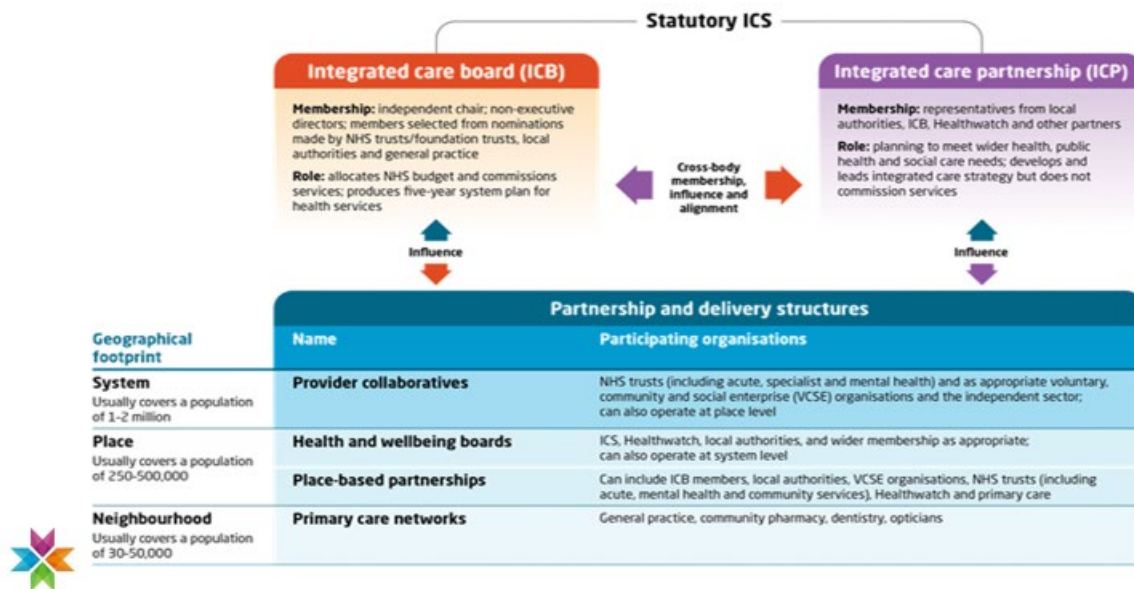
Statutory ICS

Integrated care board (ICB)

Membership: independent chair; non-executive directors; members selected from nominations made by NHS trusts/foundation trusts, local authorities and general practice

Role: allocates NHS budget and commissions services; produces five-year system plan for health services

Integrated care partnership (ICP)

Membership: representatives from local authorities, ICB, Healthwatch and other partners

Role: planning to meet wider health, public health and social care needs; develops and leads integrated care strategy but does not commission services

Cross-body membership, influence and alignment

Influence

Influence

Partnership and delivery structures

| Geographical footprint | Name | Participating organisations |
|---|---|---|
| System Usually covers a population of 1-2 million | Provider collaboratives | NHS trusts (including acute, specialist and mental health) and as appropriate voluntary, community and social enterprise (VCSE) organisations and the independent sector; can also operate at place level |
| Place Usually covers a population of 250-500,000 | Health and wellbeing boards | ICS, Healthwatch, local authorities, and wider membership as appropriate; can also operate at system level |
| | Place-based partnerships | Can include ICB members, local authorities, VCSE organisations, NHS trusts (including acute, mental health and community services), Healthwatch and primary care |
| Neighbourhood Usually covers a population of 30-50,000 | Primary care networks | General practice, community pharmacy, dentistry, opticians |